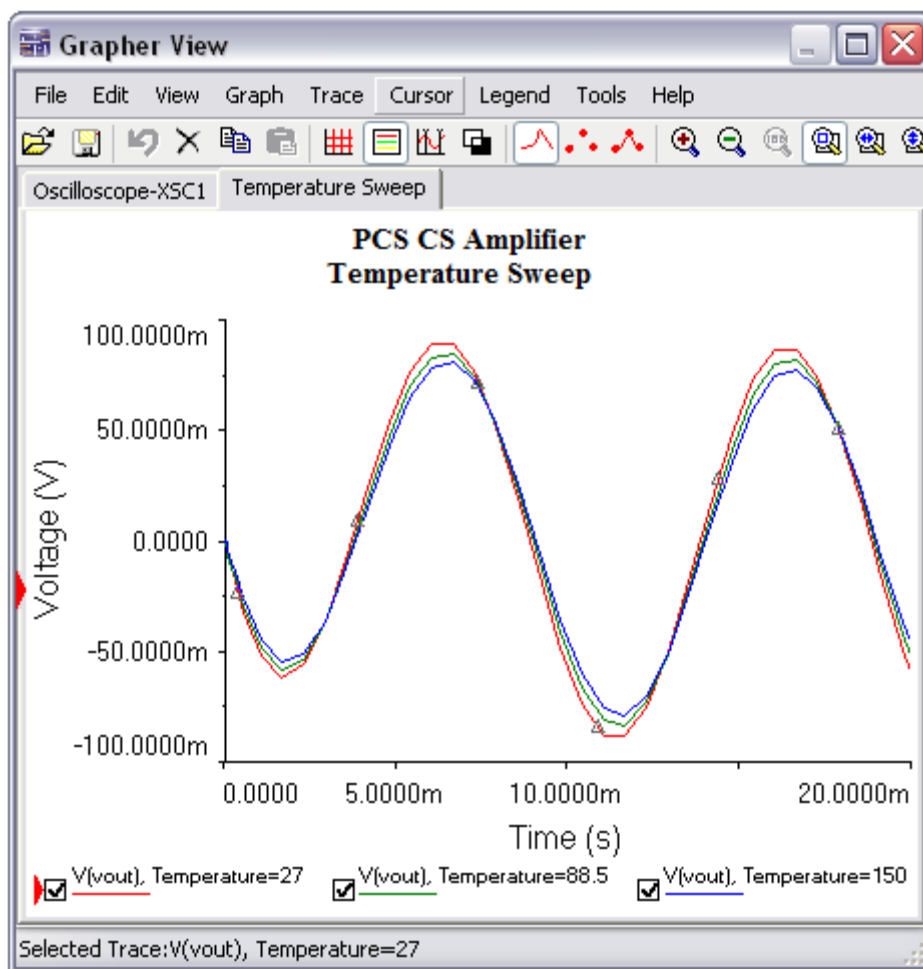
Grapher View

File Edit View Graph Trace Cursor Legend Tools Help

Oscilloscope-XSC1 Temperature Sweep

PCS CS Amplifier
Temperature Sweep

100.0000m
50.0000m
0.0000
-50.0000m
-100.0000m

Voltage (V)

0.0000 5.0000m 10.0000m 20.0000m

Time (s)

V(vout), Temperature=27
V(vout), Temperature=88.5
V(vout), Temperature=150

Selected Trace:V(vout), Temperature=27